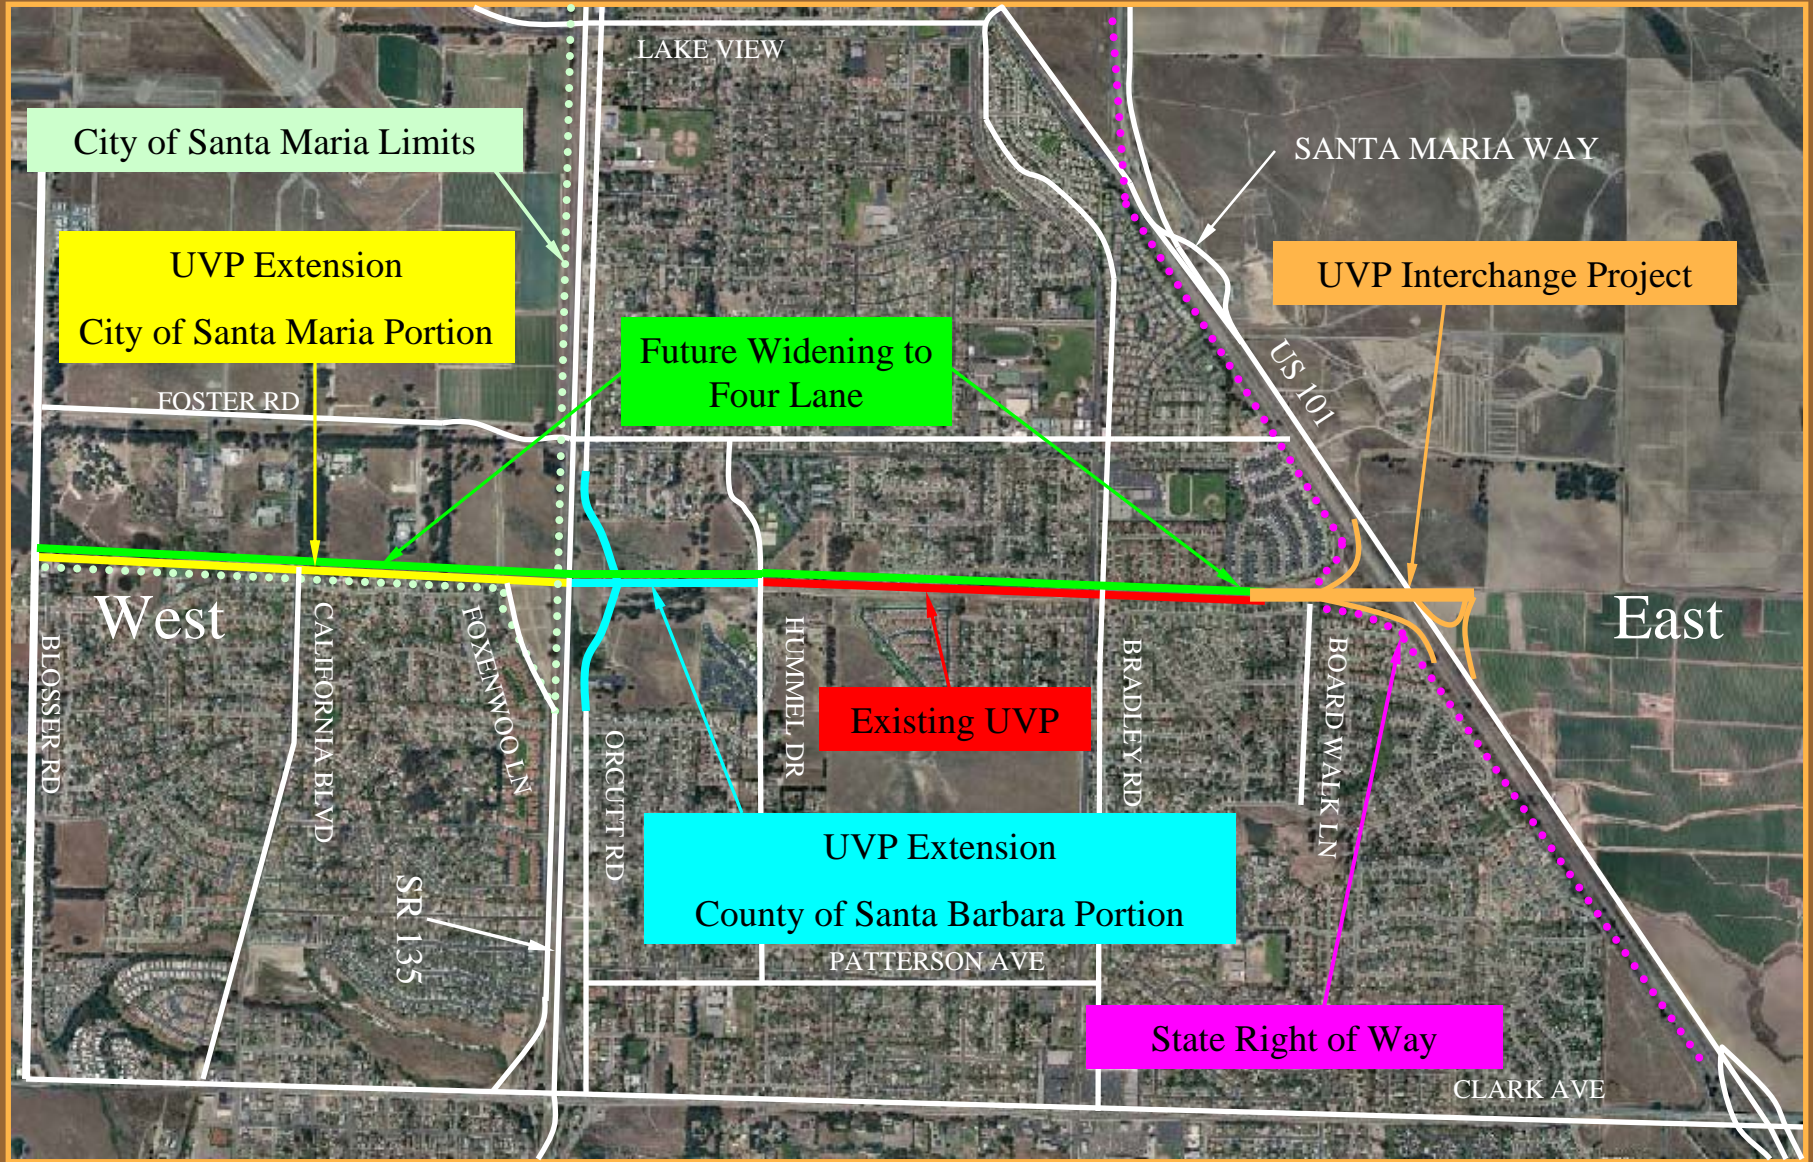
LAKE VIEW

City of Santa Maria Limits

SANTA MARIA WAY

UVP Extension

City of Santa Maria Portion

UVP Interchange Project

Future Widening to Four Lane

US 101

FOSTER RD

West

East

BLOSSER RD

CALIFORNIA BLVD

FOXENWOOD LN

ORCUTT RD

HUMMEL DR

Existing UVP

BRADLEY RD

BOARD WALK LN

UVP Extension

County of Santa Barbara Portion

SR 135

PATTERSON AVE

State Right of Way

CLARK AVE